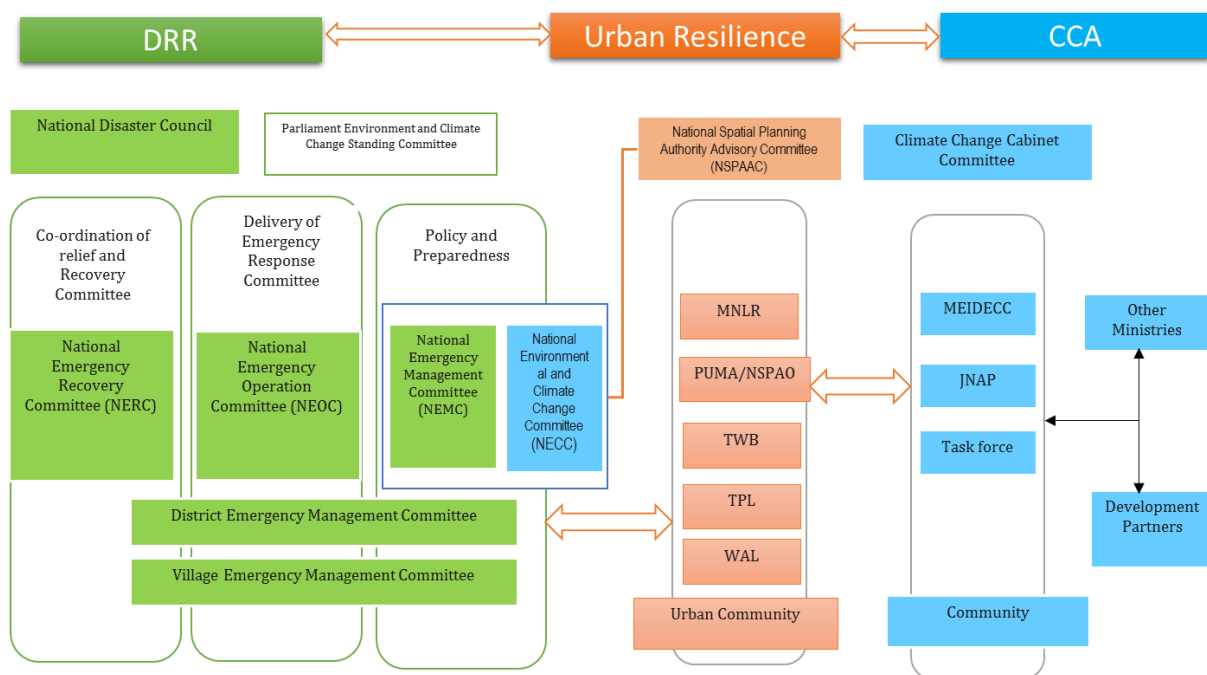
DRR

Urban Resilience

CCA

National Disaster Council

Parliament Environment and Climate Change Standing Committee

National Spatial Planning Authority Advisory Committee (NSPAAC)

Climate Change Cabinet Committee

Co-ordination of relief and Recovery Committee

National Emergency Recovery Committee (NERC)

Delivery of Emergency Response Committee

National Emergency Operation Committee (NEOC)

Policy and Preparedness

National Emergency Management Committee (NEMC)

National Environmental and Climate Change Committee (NECC)

MNLR

PUMA/NSPAO

TWB

TPL

WAL

Urban Community

MEIDECC

JNAP

Task force

Community

Other Ministries

Development Partners

District Emergency Management Committee

Village Emergency Management Committee